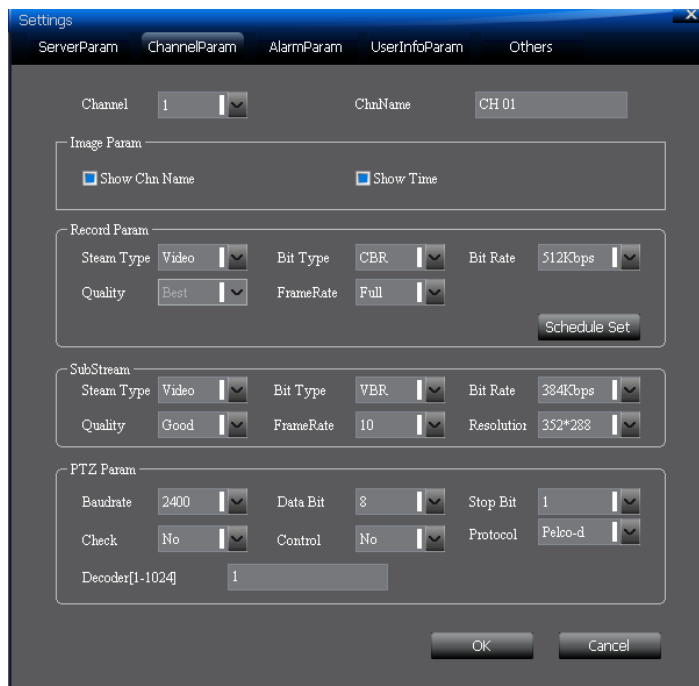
Settings

ServerParam ChannelParam AlarmParam UserInfoParam Others

Channel 1 ChnName CH 01

Image Param

Show Chn Name Show Time

Record Param

Steam Type Video Bit Type CBR Bit Rate 512Kbps

Quality Best FrameRate Full

Schedule Set

SubStream

Steam Type Video Bit Type VBR Bit Rate 384Kbps

Quality Good FrameRate 10 Resolution 352*288

PTZ Param

Baudrate 2400 Data Bit 8 Stop Bit 1

Check No Control No Protocol Pelco-d

Decoder[1-1024] 1

OK Cancel